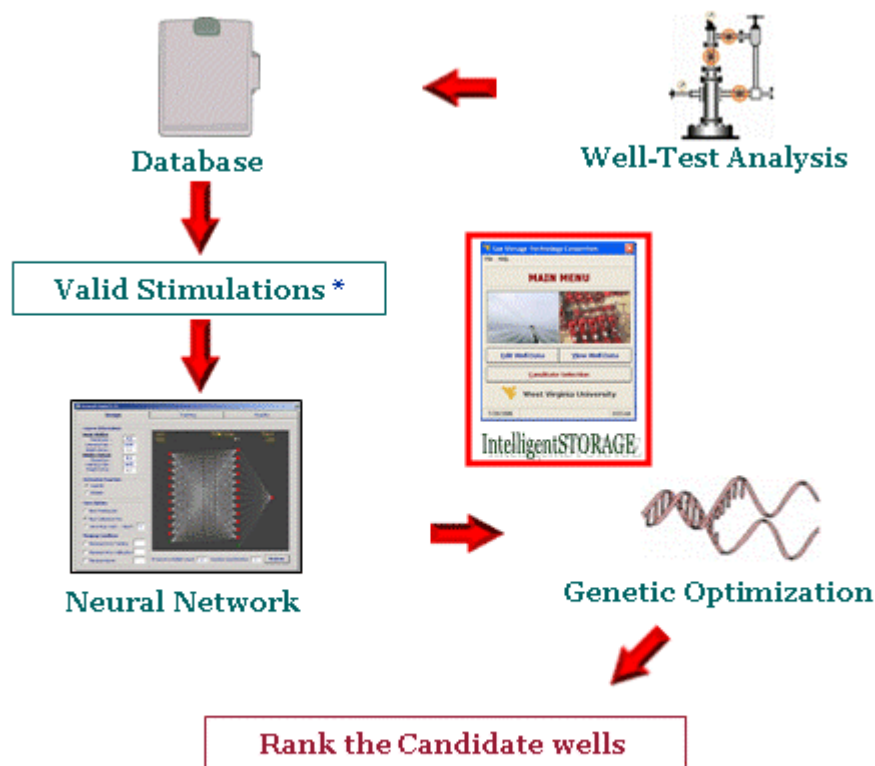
Database

Well-Test Analysis

Valid Stimulations *

Gas Storage Technology Consortium

File Help

MAIN MENU

Edit Well Data

View Well Data

Candidate Selection

West Virginia University

IntelligentSTORAGE

Neural Network

Genetic Optimization

Rank the Candidate wells